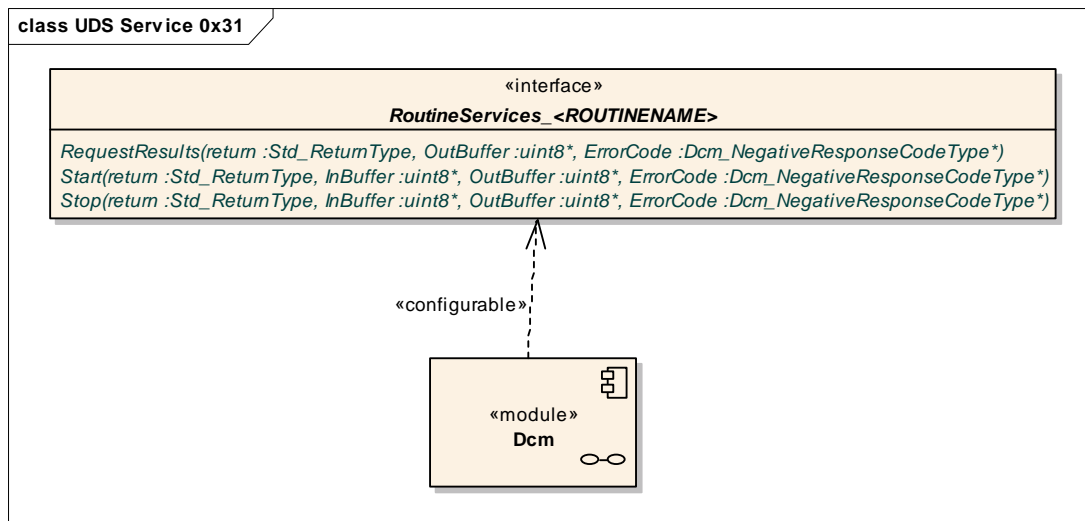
class UDS Service 0x31

«interface»
RoutineServices_<ROUTINENAME>

RequestResults(return :Std_ReturnType, OutBuffer :uint8*, ErrorCode :Dcm_NegativeResponseCodeType*)
Start(return :Std_ReturnType, InBuffer :uint8*, OutBuffer :uint8*, ErrorCode :Dcm_NegativeResponseCodeType*)
Stop(return :Std_ReturnType, InBuffer :uint8*, OutBuffer :uint8*, ErrorCode :Dcm_NegativeResponseCodeType*)

«configurable»

«module»
Dcm